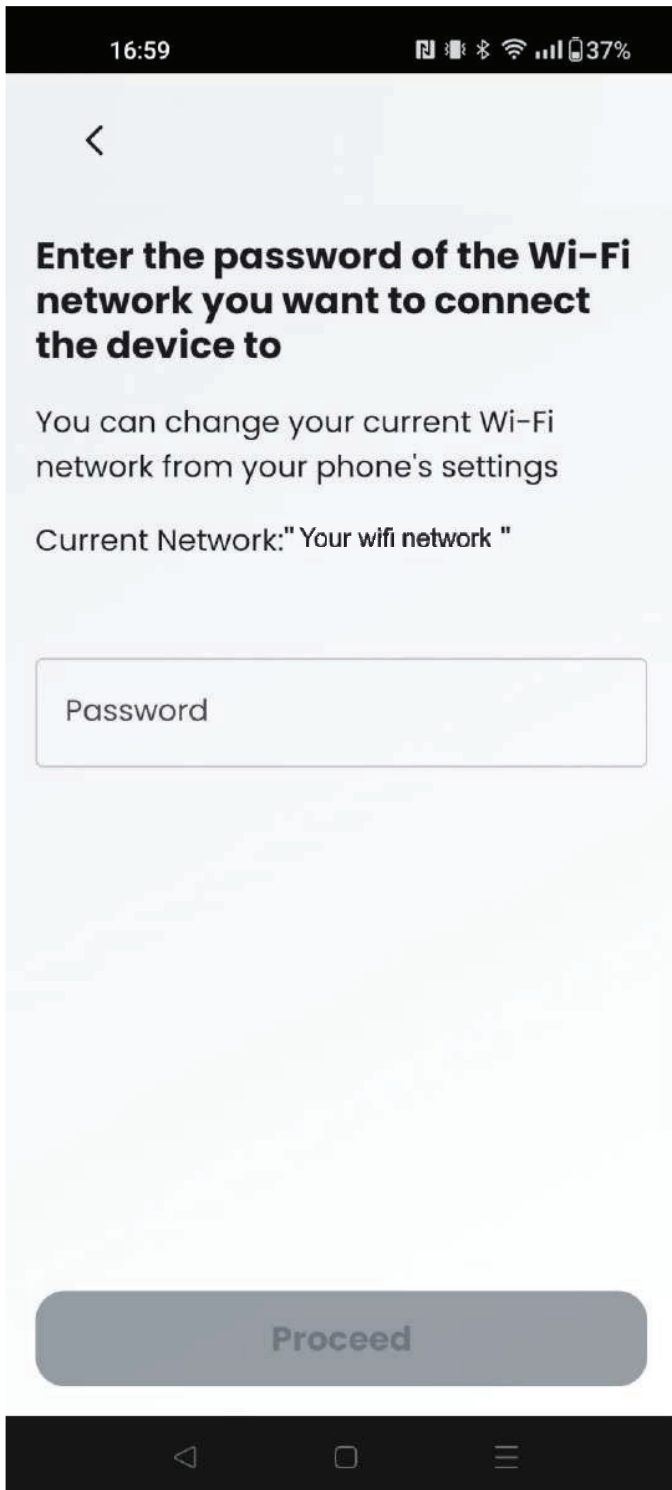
16:59 37%

<

Enter the password of the Wi-Fi network you want to connect the device to

You can change your current Wi-Fi network from your phone's settings

Current Network:" Your wifi network "

Password

Proceed